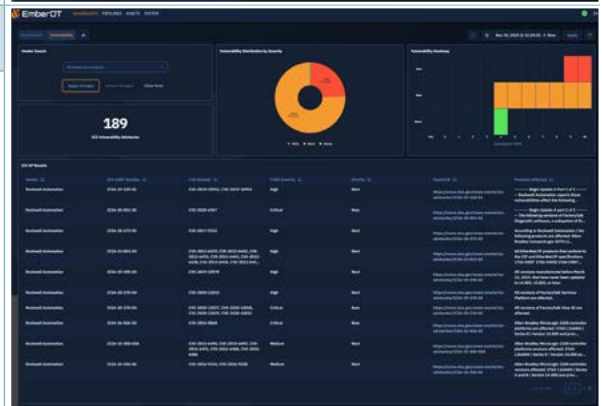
EmberOT

Vendor Search

Rockwell Automation

Apply Changes

Clear Form

189

ICS Vulnerability Advisories

Vulnerability Distribution by Severity

Vulnerability Heatmap

ICS-CF Results

Rockwell Automation

Rockwell Automation

Rockwell Automation

Rockwell Automation

Rockwell Automation

Rockwell Automation

Rockwell Automation

Rockwell Automation

Rockwell Automation

Rockwell Automation

High

Critical

High

High

High

High

Critical

High

Medium

Medium